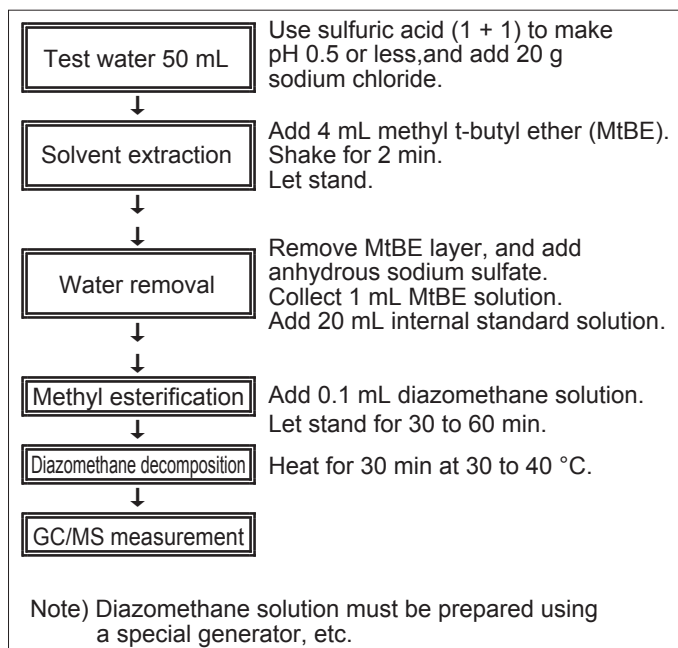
Test water 50 mL

Use sulfuric acid (1 + 1) to make pH 0.5 or less,and add 20 g sodium chloride.

Solvent extraction

Add 4 mL methyl t-butyl ether (MtBE). Shake for 2 min. Let stand.

Water removal

Remove MtBE layer, and add anhydrous sodium sulfate. Collect 1 mL MtBE solution. Add 20 mL internal standard solution.

Methyl esterification

Add 0.1 mL diazomethane solution. Let stand for 30 to 60 min.

Diazomethane decomposition

Heat for 30 min at 30 to 40 °C.

GC/MS measurement

Note) Diazomethane solution must be prepared using a special generator, etc.